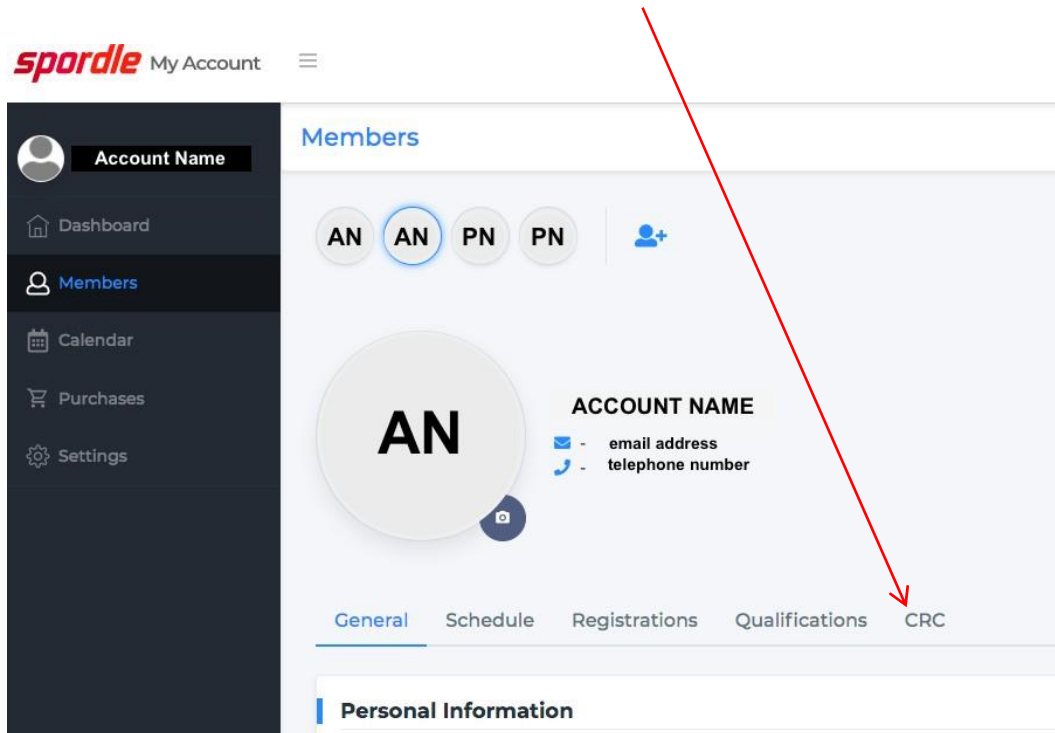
spordle My Account

Account Name

Dashboard

Members

Calendar

Purchases

Settings

Members

AN AN PN PN

AN

ACCOUNT NAME

- email address

- telephone number

General Schedule Registrations Qualifications CRC

Personal Information